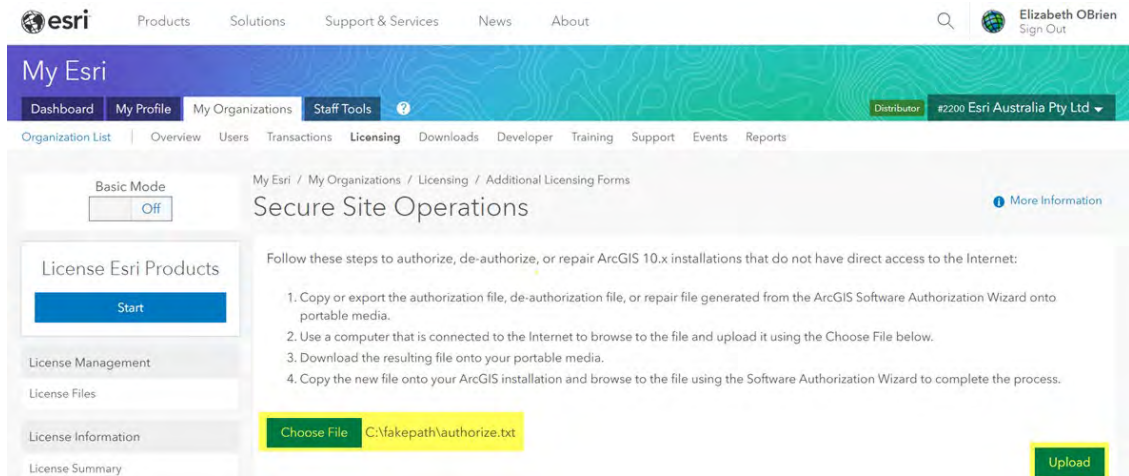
esri Products Solutions Support & Services News About

Elizabeth OBrien
Sign Out

My Esri

Dashboard My Profile My Organizations Staff Tools ?

Distributor #2200 Esri Australia Pty Ltd

Organization List | Overview Users Transactions Licensing Downloads Developer Training Support Events Reports

Basic Mode
Off

License Esri Products
Start

License Management
License Files

License Information
License Summary

My Esri / My Organizations / Licensing / Additional Licensing Forms

Secure Site Operations

More Information

Follow these steps to authorize, de-authorize, or repair ArcGIS 10.x installations that do not have direct access to the Internet:

1. Copy or export the authorization file, de-authorization file, or repair file generated from the ArcGIS Software Authorization Wizard onto portable media.
2. Use a computer that is connected to the Internet to browse to the file and upload it using the Choose File below.
3. Download the resulting file onto your portable media.
4. Copy the new file onto your ArcGIS installation and browse to the file using the Software Authorization Wizard to complete the process.

Choose File C:\fakepath\authorize.txt

Upload